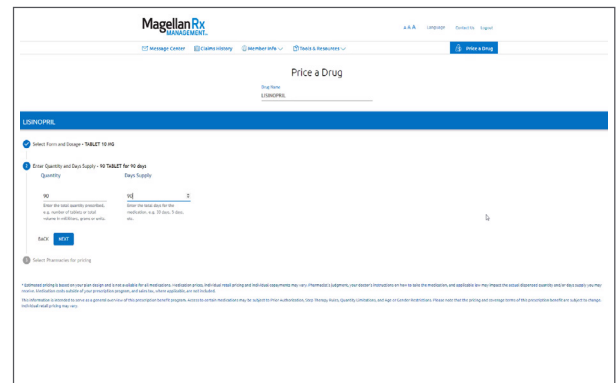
Magellan Rx MANAGEMENT.

A A A Language Contact Us Logout

Message Center Claims History Member Info Tools & Resources Price a Drug

Price a Drug

Drug Name
LISINOPRIL

LISINOPRIL

Select Form and Dosage • TABLET 10 MG

2 Enter Quantity and Days Supply • 90 TABLET for 90 days

Quantity
90
Enter the total quantity prescribed, e.g. number of tablets or total volume in milliliters, grams or units.

Days Supply
90
Enter the total days for the medication, e.g. 30 days, 5 days, etc.

BACK NEXT

3 Select Pharmacies for pricing

* Estimated pricing is based on your plan design and is not available for all medications. Medication prices, individual retail pricing and individual copayments may vary. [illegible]

This information is intended to serve as a general overview of the prescription benefit program. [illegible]